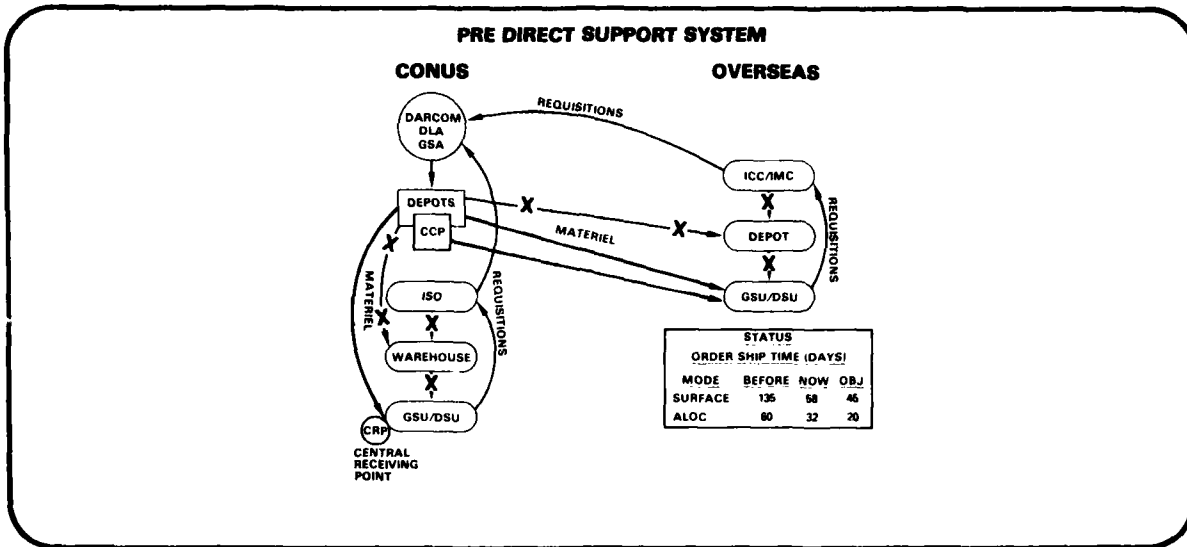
PRE DIRECT SUPPORT SYSTEM

CONUS

OVERSEAS

REQUISITIONS

DARCOM
DLA
GSA

DEPOTS

CCP

X

X

MATERIEL

X

X

MATERIEL

ISO

X

WAREHOUSE

X

GSU/DSU

REQUISITIONS

CRP

CENTRAL RECEIVING POINT

ICC/IMC

X

DEPOT

X

GSU/DSU

REQUISITIONS

STATUS

ORDER SHIP TIME (DAYS)

| MODE | BEFORE | NOW | OBJ |
|---|---|---|---|
| SURFACE | 135 | 68 | 46 |
| ALOC | 60 | 32 | 20 |